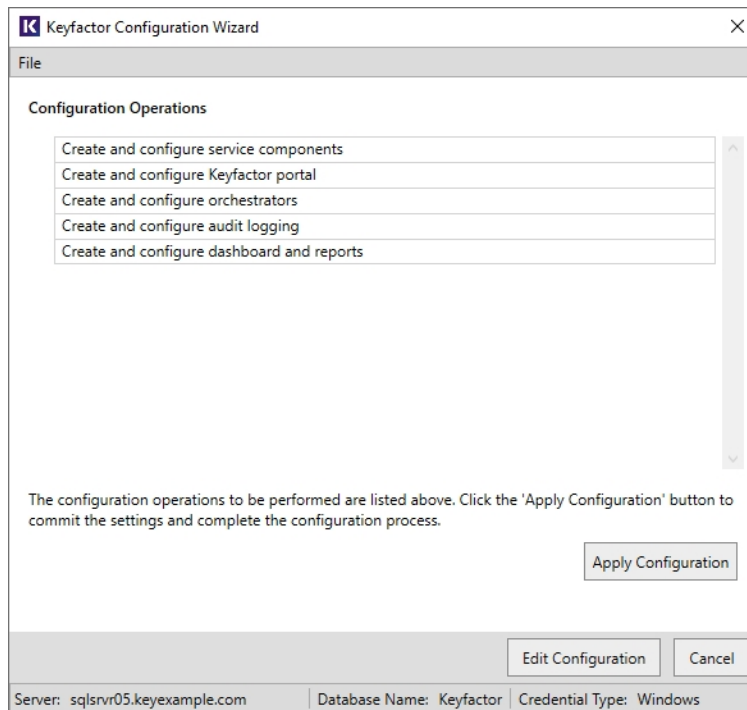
K Keyfactor Configuration Wizard

×

File

Configuration Operations

Create and configure service components
Create and configure Keyfactor portal
Create and configure orchestrators
Create and configure audit logging
Create and configure dashboard and reports

The configuration operations to be performed are listed above. Click the 'Apply Configuration' button to commit the settings and complete the configuration process.

Apply Configuration

Edit Configuration

Cancel

Server: sqlsrvr05.keyexample.com | Database Name: Keyfactor | Credential Type: Windows